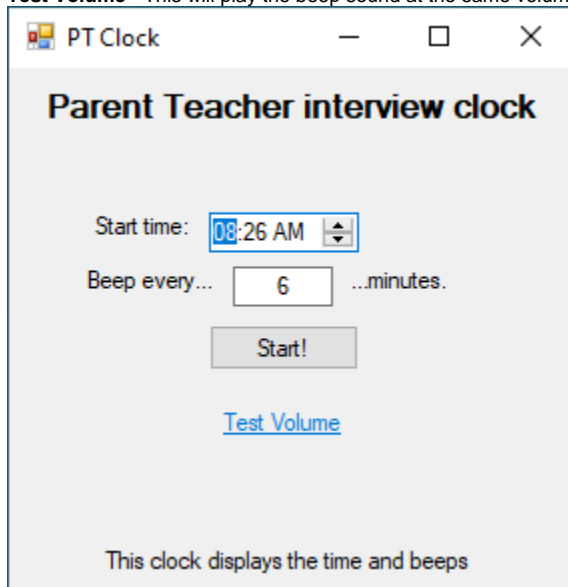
Test Volume - This will play the beep sound at the same volum

PT Clock

Parent Teacher interview clock

Start time: 08:26 AM

Beep every... 6 ...minutes.

Start!

Test Volume

This clock displays the time and beeps